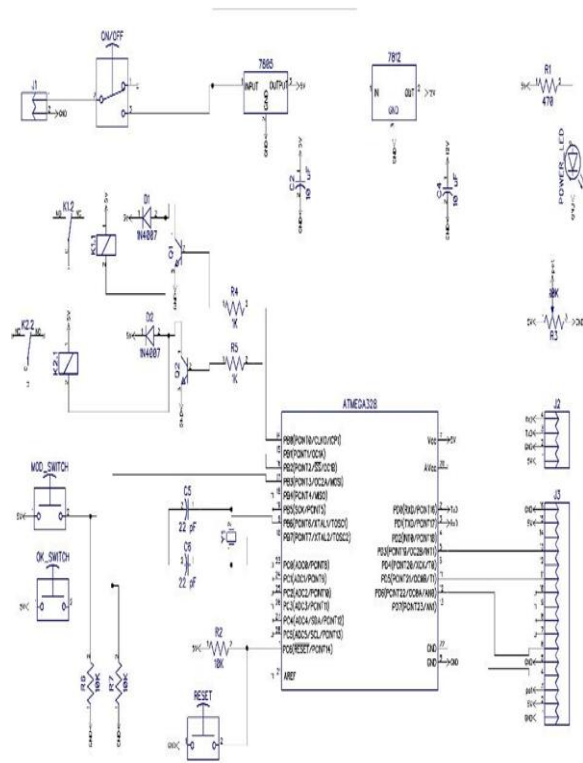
J1

ON/OFF

7805

INPUT

OUTPUT

GND

5V

7812

IN

OUT

GND

12V

R1

470

POWER_LED

C2

10 uF

C4

10 uF

K1.2

D1

1N4007

K1.1

Q1

R4

1K

D2

1N4007

K2.2

K2.1

Q2

R5

1K

10K

R3

ATMEGA328

PB0(PCINT0/CLKO/ICP1)

PB1(PCINT1/OC1A)

PB2(PCINT2/SS/OC1B)

PB3(PCINT3/OC2A/MOSI)

PB4(PCINT4/MISO)

PB5(SCK/PCINT5)

PB6(PCINT6/XTAL1/TOSC1)

PB7(PCINT7/XTAL2/TOSC2)

PC0(ADC0/PCINT8)

PC1(ADC1/PCINT9)

PC2(ADC2/PCINT10)

PC3(ADC3/PCINT11)

PC4(ADC4/SDA/PCINT12)

PC5(ADC5/SCL/PCINT13)

PC6(RESET/PCINT14)

AREF

Vcc

AVcc

PD0(RXD/PCINT16)

PD1(TXD/PCINT17)

PD2(INT0/PCINT18)

PD3(PCINT19/OC2B/INT1)

PD4(PCINT20/XCK/T0)

PD5(PCINT21/OC0B/T1)

PD6(PCINT22/OC0A/AIN0)

PD7(PCINT23/AIN1)

GND

GND

J2

J3

MOD_SWITCH

OK_SWITCH

C5

22 pF

C6

22 pF

R2

10K

RESET

R6

10K

R7

10K

5V

GND